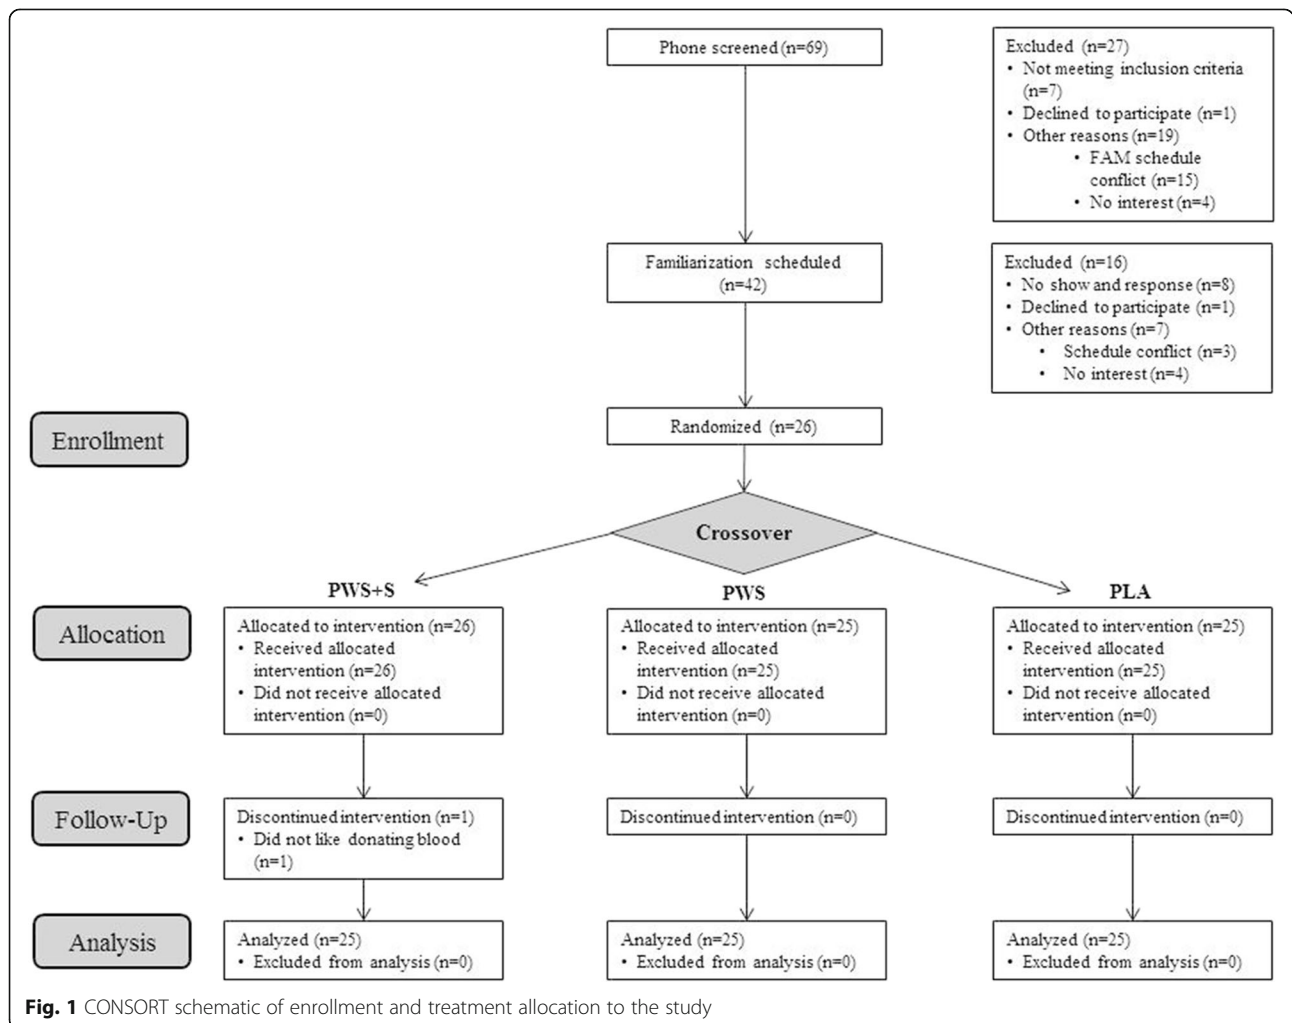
Phone screened (n=69)

Excluded (n=27)
• Not meeting inclusion criteria (n=7)
• Declined to participate (n=1)
• Other reasons (n=19)
• FAM schedule conflict (n=15)
• No interest (n=4)

Familiarization scheduled (n=42)

Excluded (n=16)
• No show and response (n=8)
• Declined to participate (n=1)
• Other reasons (n=7)
• Schedule conflict (n=3)
• No interest (n=4)

Enrollment

Randomized (n=26)

Crossover

PWS+S

PWS

PLA

Allocation

Allocated to intervention (n=26)
• Received allocated intervention (n=26)
• Did not receive allocated intervention (n=0)

Allocated to intervention (n=25)
• Received allocated intervention (n=25)
• Did not receive allocated intervention (n=0)

Allocated to intervention (n=25)
• Received allocated intervention (n=25)
• Did not receive allocated intervention (n=0)

Follow-Up

Discontinued intervention (n=1)
• Did not like donating blood (n=1)

Discontinued intervention (n=0)

Discontinued intervention (n=0)

Analysis

Analyzed (n=25)
• Excluded from analysis (n=0)

Analyzed (n=25)
• Excluded from analysis (n=0)

Analyzed (n=25)
• Excluded from analysis (n=0)

Fig. 1 CONSORT schematic of enrollment and treatment allocation to the study